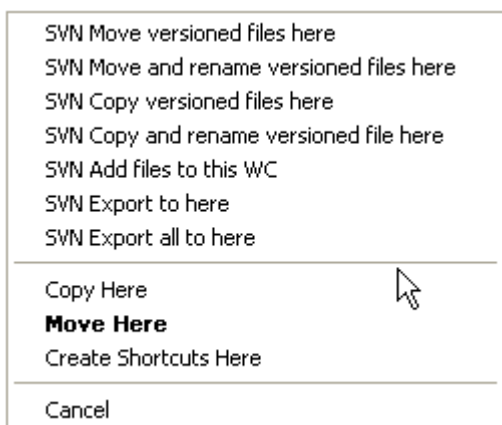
SVN Move versioned files here
SVN Move and rename versioned files here
SVN Copy versioned files here
SVN Copy and rename versioned file here
SVN Add files to this WC
SVN Export to here
SVN Export all to here

Copy Here
**Move Here**
Create Shortcuts Here

Cancel